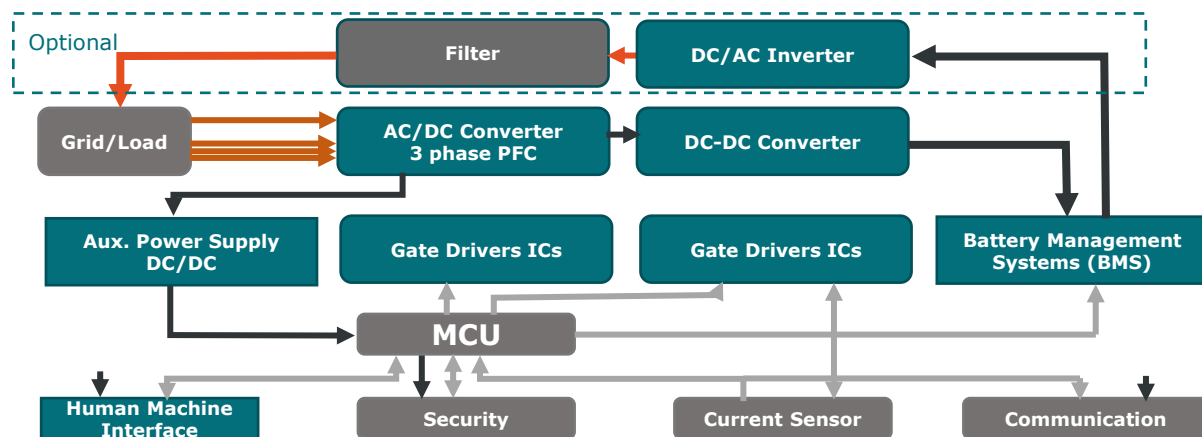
Optional

Filter

DC/AC Inverter

Grid/Load

AC/DC Converter
3 phase PFC

DC-DC Converter

Aux. Power Supply
DC/DC

Gate Drivers ICs

Gate Drivers ICs

Battery Management
Systems (BMS)

MCU

Human Machine
Interface

Security

Current Sensor

Communication